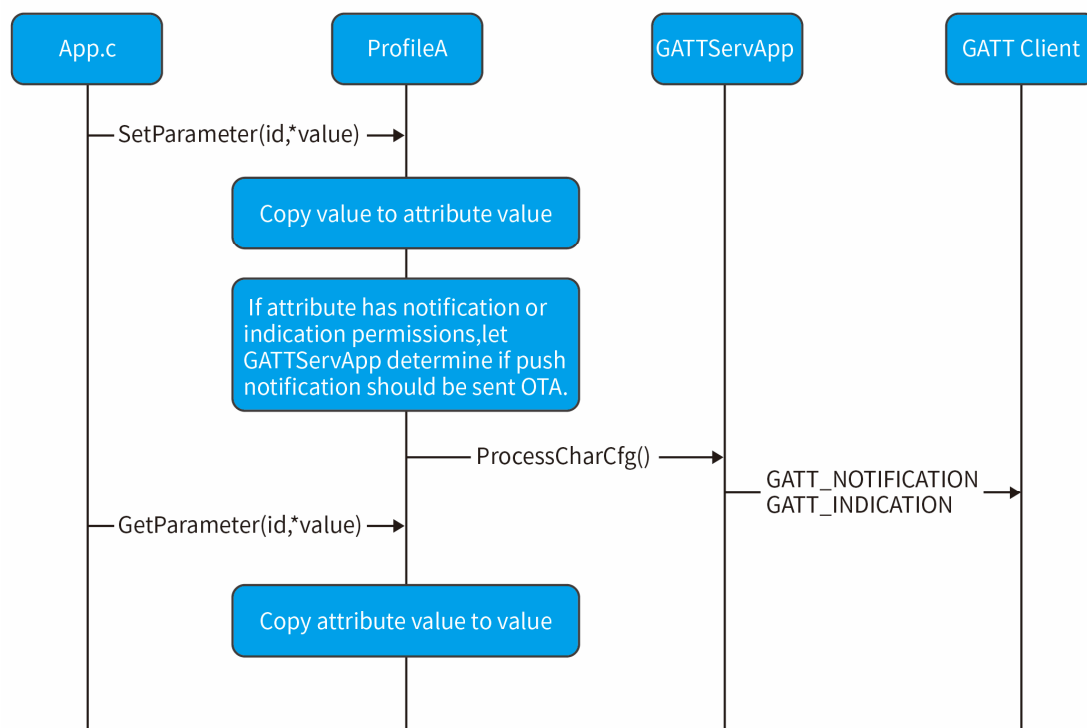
App.c

ProfileA

GATTServApp

GATT Client

SetParameter(id,*value)

Copy value to attribute value

If attribute has notification or indication permissions,let GATTServApp determine if push notification should be sent OTA.

ProcessCharCfg()

GATT_NOTIFICATION
GATT_INDICATION

GetParameter(id,*value)

Copy attribute value to value